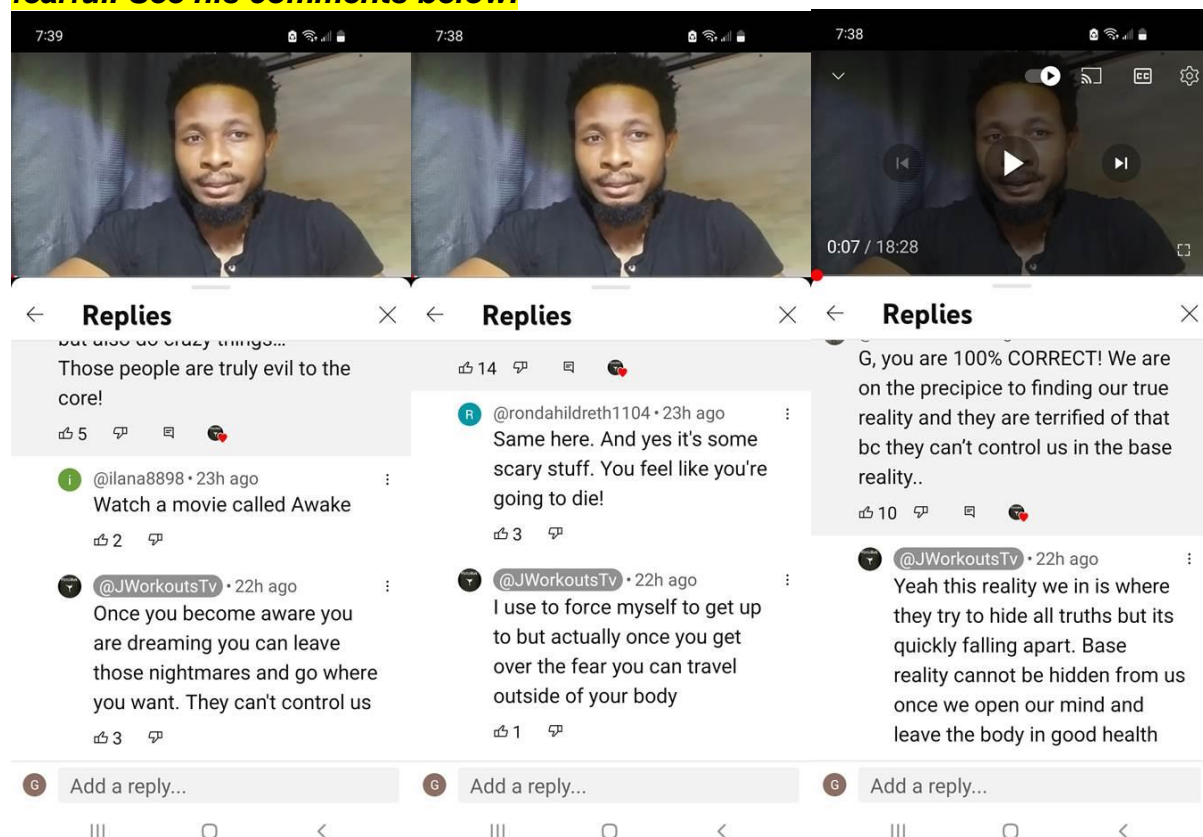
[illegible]

7:39

Replies

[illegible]
Those people are truly evil to the core!

5

i @ilana8898 • 23h ago
Watch a movie called Awake

2

@JWorkoutsTv • 22h ago
Once you become aware you are dreaming you can leave those nightmares and go where you want. They can't control us

3

G Add a reply...

7:38

Replies

14

R @rondahildreth1104 • 23h ago
Same here. And yes it's some scary stuff. You feel like you're going to die!

3

@JWorkoutsTv • 22h ago
I use to force myself to get up to but actually once you get over the fear you can travel outside of your body

1

G Add a reply...

7:38

0:07 / 18:28

Replies

G, you are 100% CORRECT! We are on the precipice to finding our true reality and they are terrified of that bc they can't control us in the base reality..

10

@JWorkoutsTv • 22h ago
Yeah this reality we in is where they try to hide all truths but its quickly falling apart. Base reality cannot be hidden from us once we open our mind and leave the body in good health

G Add a reply...